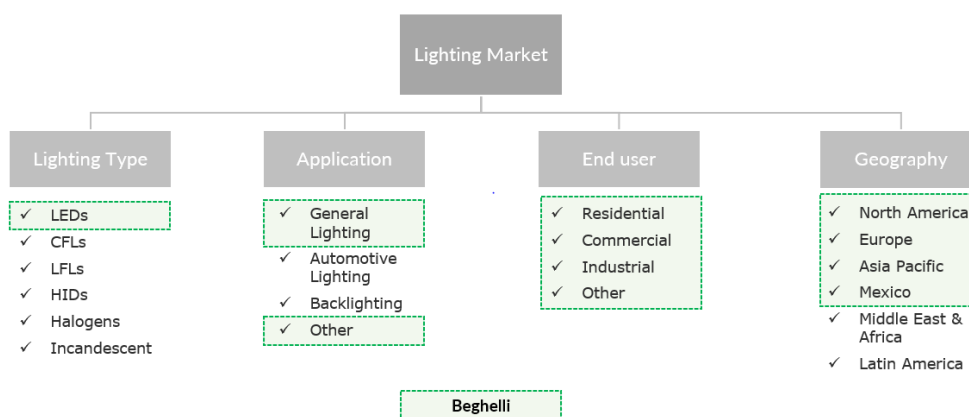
Lighting Market

Lighting Type
✓ LEDs
✓ CFLs
✓ LFLs
✓ HIDs
✓ Halogens
✓ Incandescent

Application
✓ General Lighting
✓ Automotive Lighting
✓ Backlighting
✓ Other

End user
✓ Residential
✓ Commercial
✓ Industrial
✓ Other

Geography
✓ North America
✓ Europe
✓ Asia Pacific
✓ Mexico
✓ Middle East & Africa
✓ Latin America

Beghelli